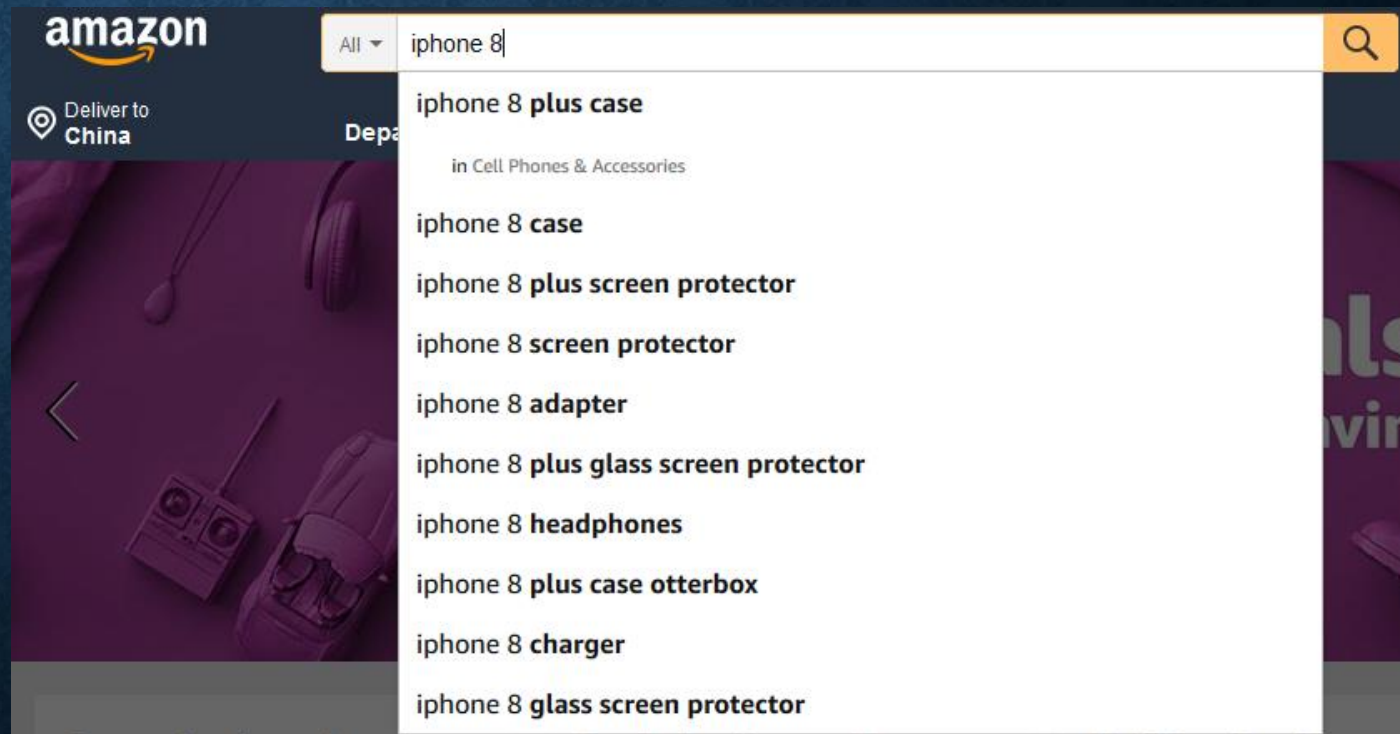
amazon

All

iphone 8

Deliver to
China

Depa

iphone 8 plus case

in Cell Phones & Accessories

iphone 8 case

iphone 8 plus screen protector

iphone 8 screen protector

iphone 8 adapter

iphone 8 plus glass screen protector

iphone 8 headphones

iphone 8 plus case otterbox

iphone 8 charger

iphone 8 glass screen protector

ls

vi